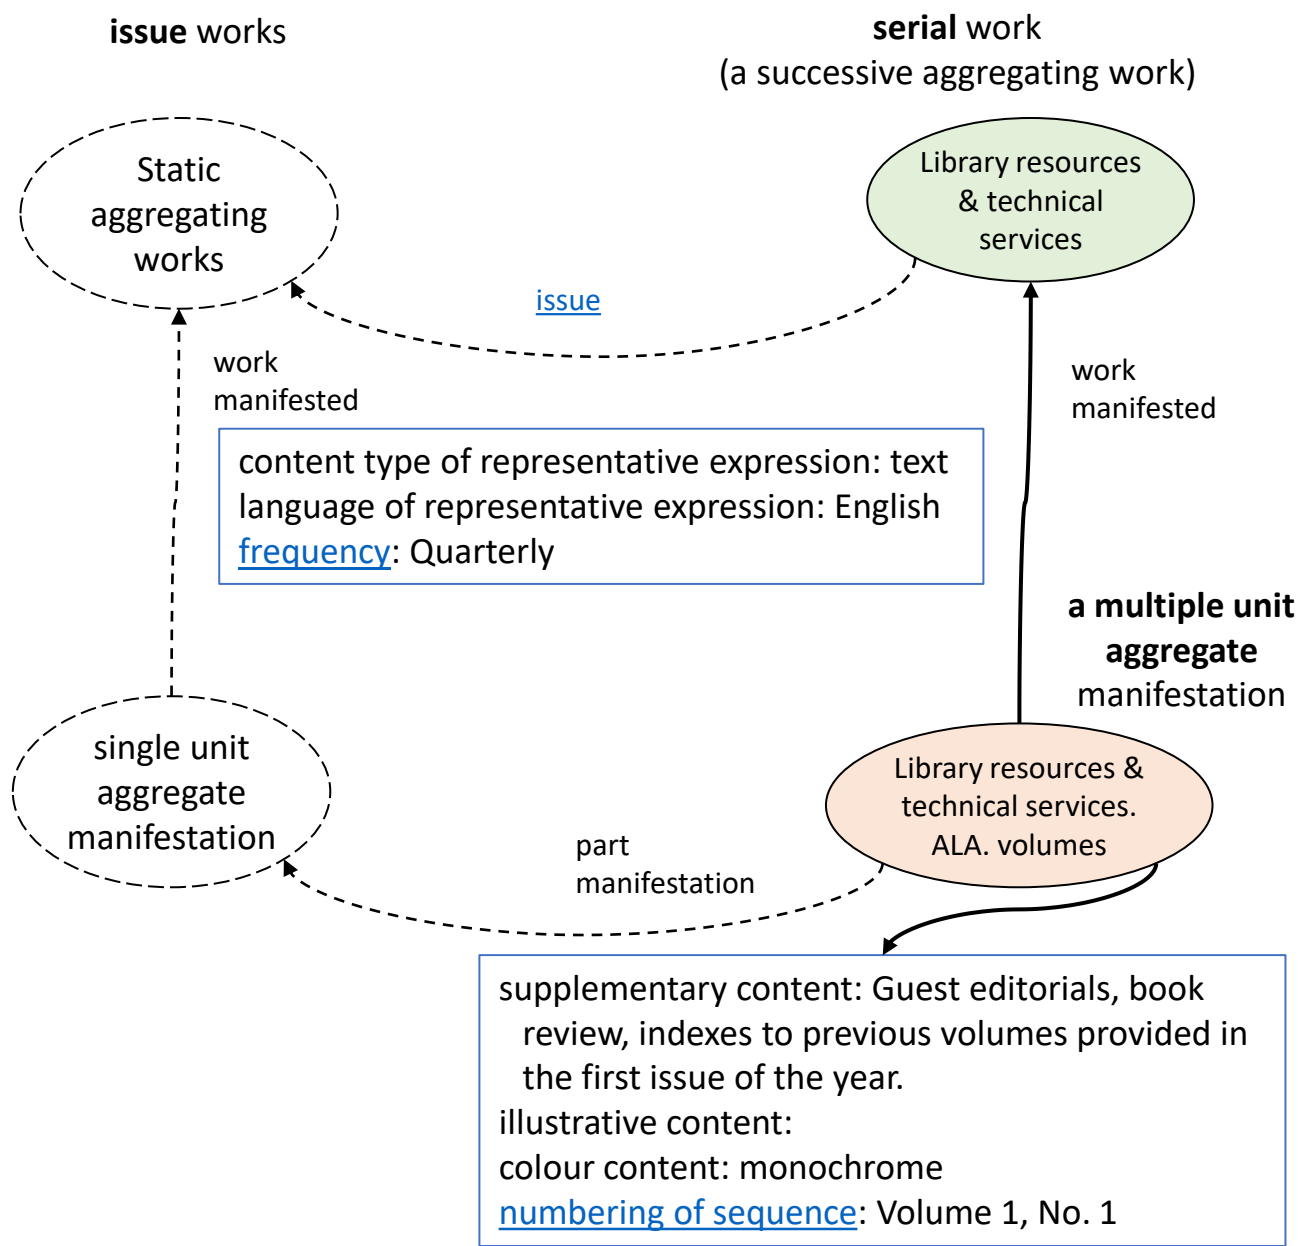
issue works

serial work
(a successive aggregating work)

Static aggregating works

Library resources & technical services

issue

work manifested

work manifested

content type of representative expression: text
language of representative expression: English
frequency: Quarterly

a multiple unit aggregate manifestation

single unit aggregate manifestation

Library resources & technical services. ALA. volumes

part manifestation

supplementary content: Guest editorials, book review, indexes to previous volumes provided in the first issue of the year.
illustrative content:
colour content: monochrome
numbering of sequence: Volume 1, No. 1